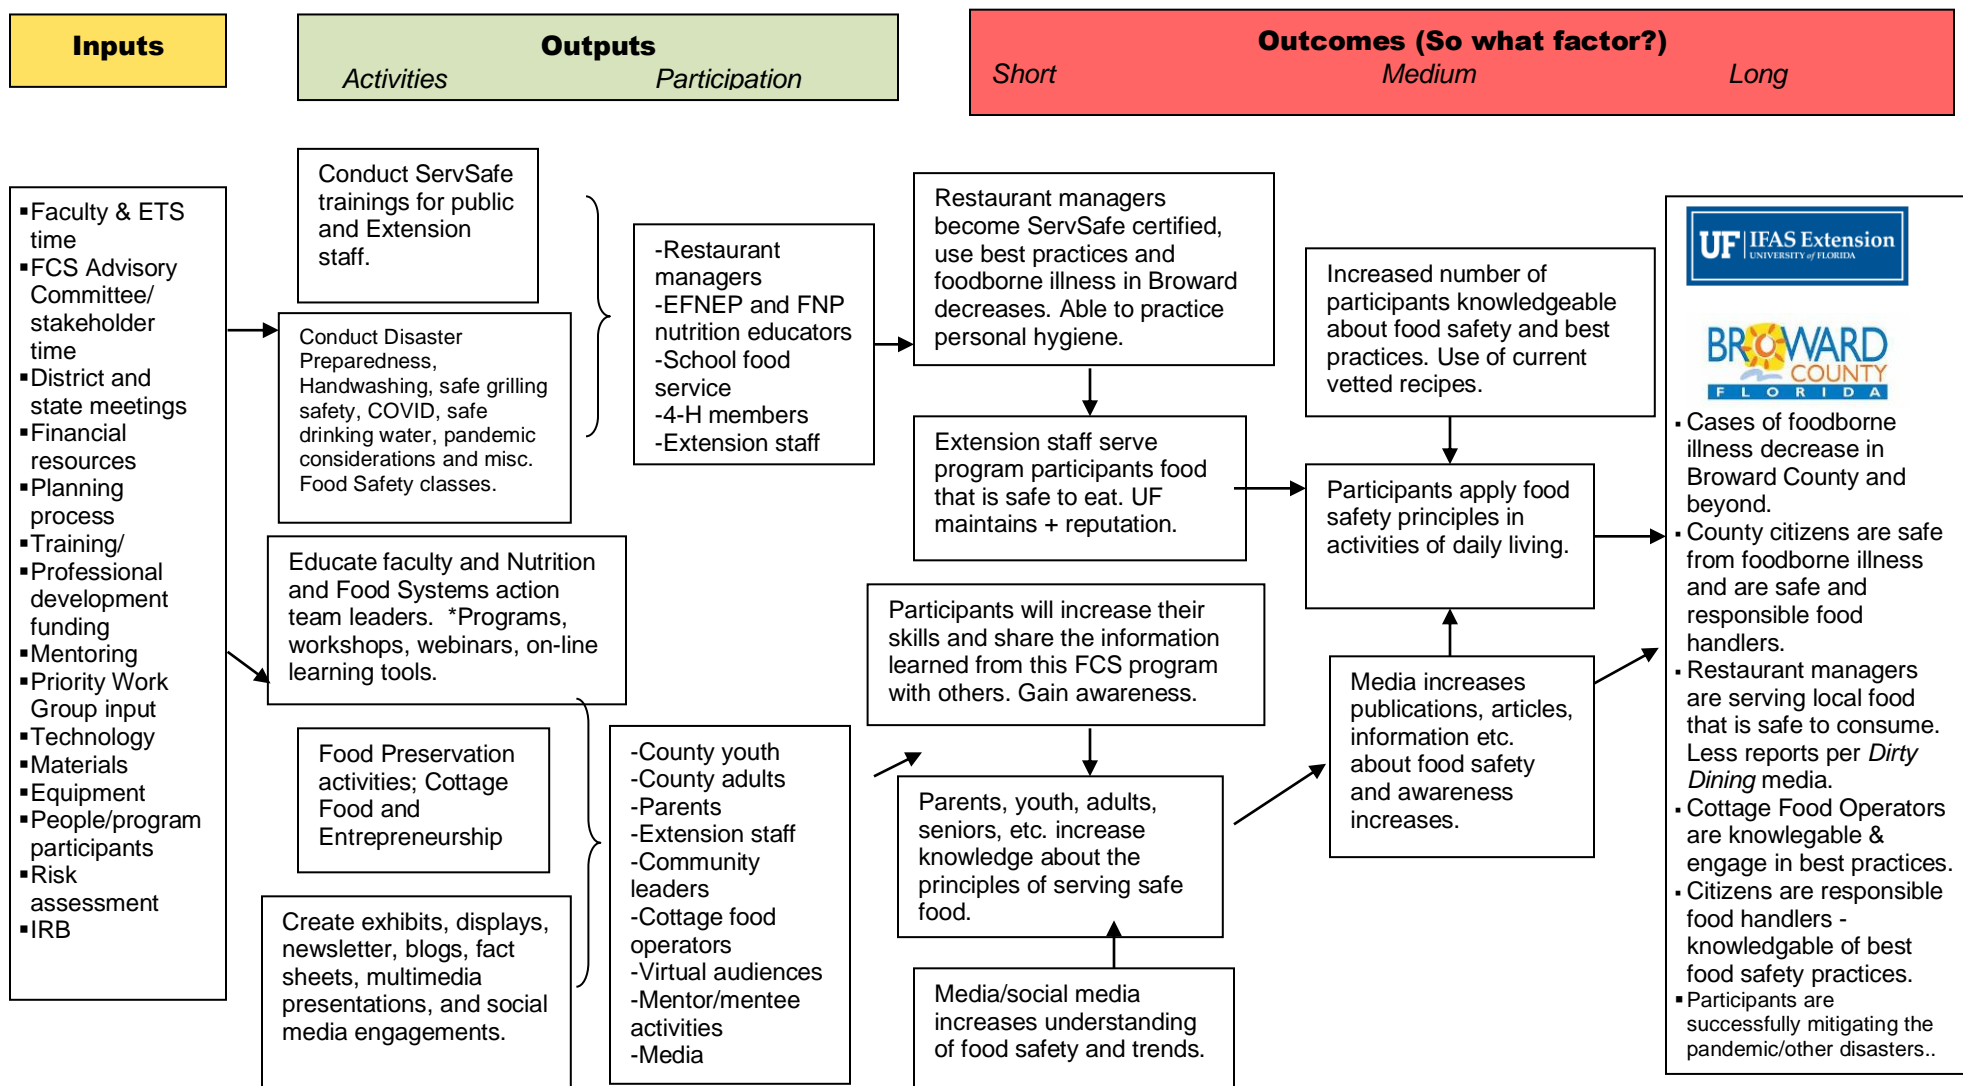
Inputs

Outputs
Activities Participation

Outcomes (So what factor?)
Short Medium Long

▪Faculty & ETS time
▪FCS Advisory Committee/ stakeholder time
▪District and state meetings
▪Financial resources
▪Planning process
▪Training/
▪Professional development funding
▪Mentoring
▪Priority Work Group input
▪Technology
▪Materials
▪Equipment
▪People/program participants
▪Risk assessment
▪IRB

Conduct ServSafe trainings for public and Extension staff.

Conduct Disaster Preparedness, Handwashing, safe grilling safety, COVID, safe drinking water, pandemic considerations and misc. Food Safety classes.

Educate faculty and Nutrition and Food Systems action team leaders. *Programs, workshops, webinars, on-line learning tools.

Food Preservation activities; Cottage Food and Entrepreneurship

Create exhibits, displays, newsletter, blogs, fact sheets, multimedia presentations, and social media engagements.

-Restaurant managers
-EFNEP and FNP nutrition educators
-School food service
-4-H members
-Extension staff

-County youth
-County adults
-Parents
-Extension staff
-Community leaders
-Cottage food operators
-Virtual audiences
-Mentor/mentee activities
-Media

Restaurant managers become ServSafe certified, use best practices and foodborne illness in Broward decreases. Able to practice personal hygiene.

Extension staff serve program participants food that is safe to eat. UF maintains + reputation.

Participants will increase their skills and share the information learned from this FCS program with others. Gain awareness.

Parents, youth, adults, seniors, etc. increase knowledge about the principles of serving safe food.

Media/social media increases understanding of food safety and trends.

Increased number of participants knowledgeable about food safety and best practices. Use of current vetted recipes.

Participants apply food safety principles in activities of daily living.

Media increases publications, articles, information etc. about food safety and awareness increases.

UF IFAS Extension
UNIVERSITY of FLORIDA

BROWARD COUNTY
FLORIDA

▪Cases of foodborne illness decrease in Broward County and beyond.
▪County citizens are safe from foodborne illness and are safe and responsible food handlers.
▪Restaurant managers are serving local food that is safe to consume. Less reports per Dirty Dining media.
▪Cottage Food Operators are knowlegable & engage in best practices.
▪Citizens are responsible food handlers - knowledgable of best food safety practices.
▪Participants are successfully mitigating the pandemic/other disasters..